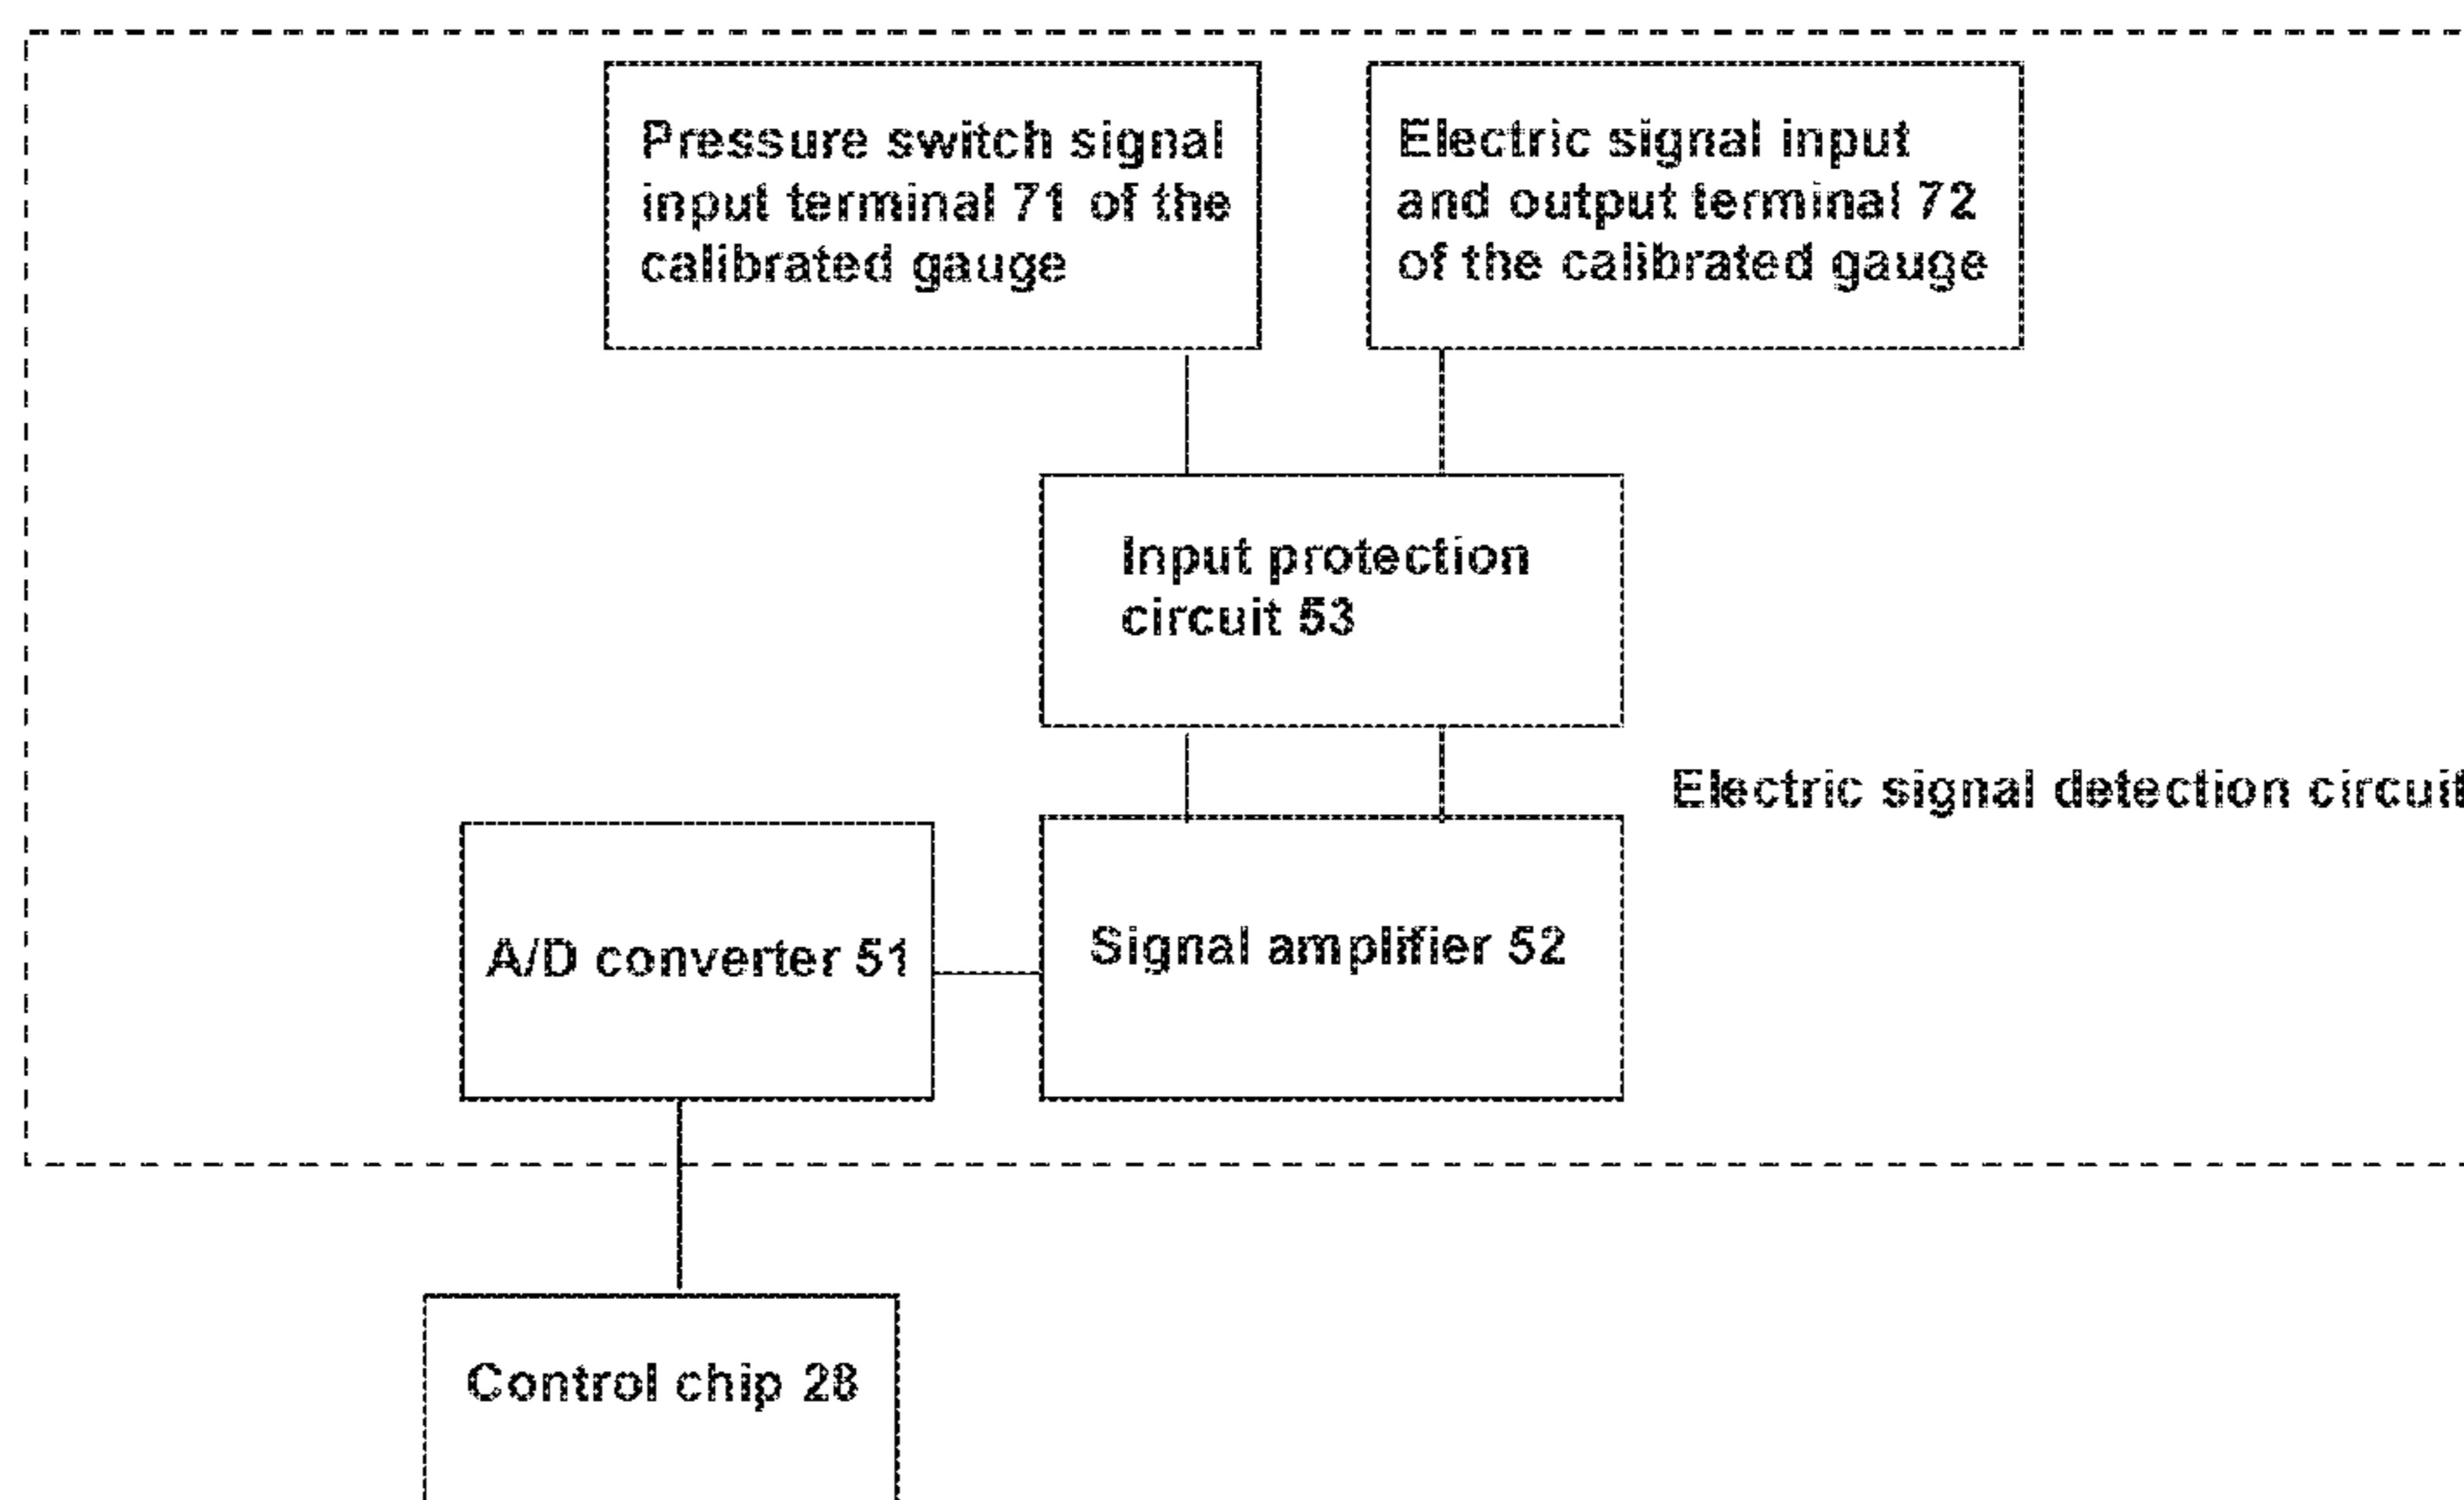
Pressure switch signal input terminal 71 of the calibrated gauge

Electric signal input and output terminal 72 of the calibrated gauge

Input protection circuit 53

Electric signal detection circui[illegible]

A/D converter 51

Signal amplifier 52

Control chip 28